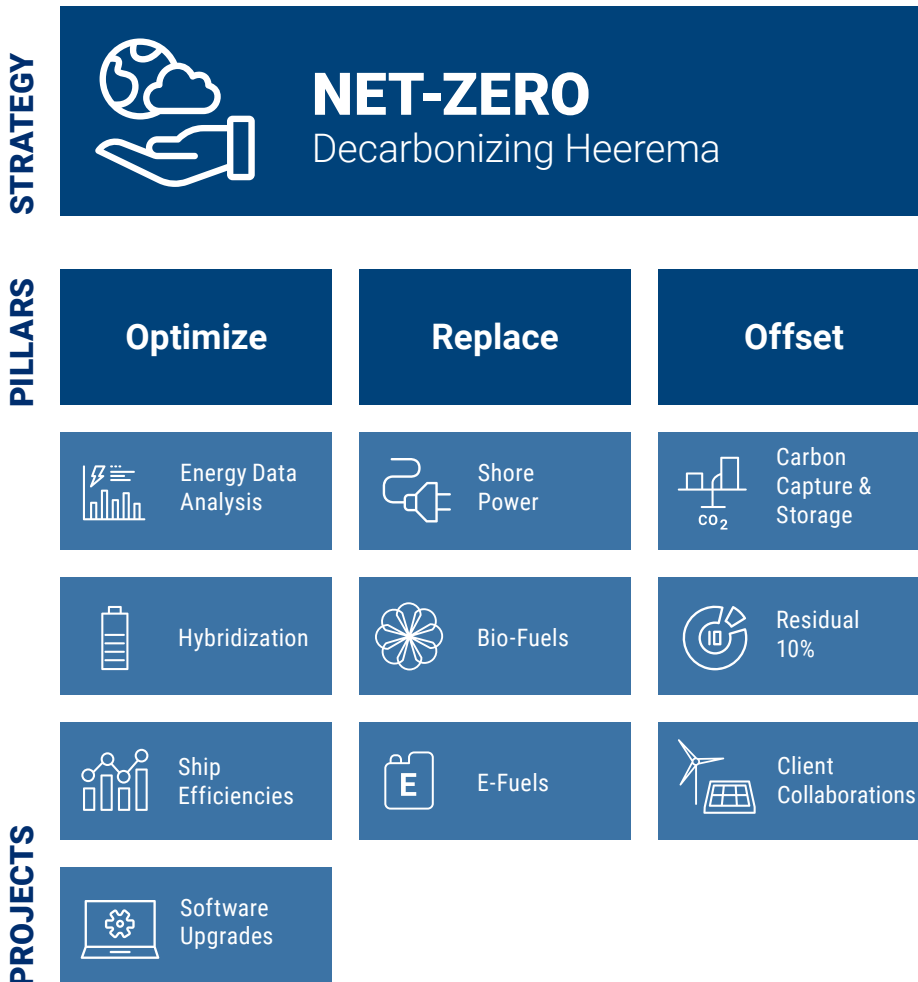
STRATEGY

NET-ZERO
Decarbonizing Heerema

PILLARS

| Optimize | Replace | Offset |
|---|---|---|
| Energy Data Analysis | Shore Power | Carbon Capture & Storage |
| Hybridization | Bio-Fuels | Residual 10% |
| Ship Efficiencies | E-Fuels | Client Collaborations |
| Software Upgrades | | |

$CO_2$

10

E

PROJECTS